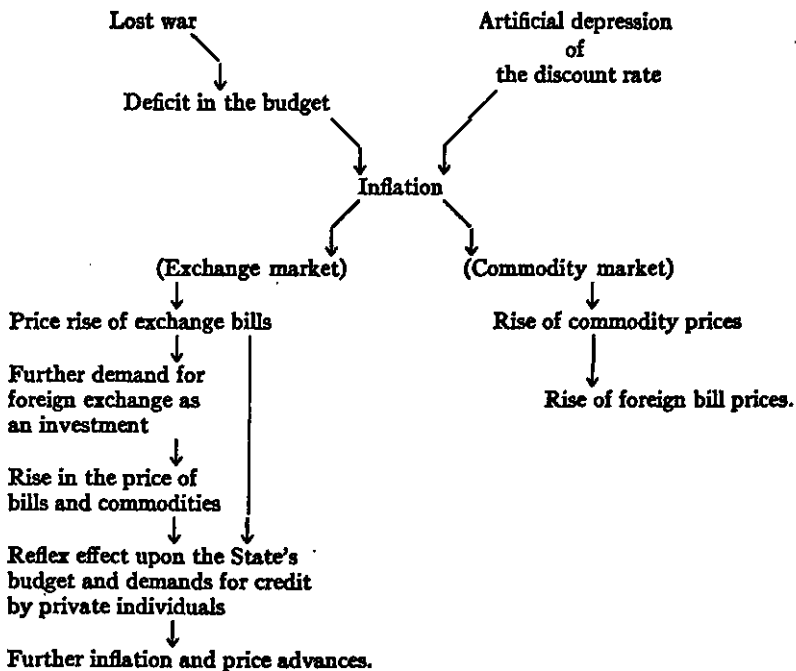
Lost war

Artificial depression of the discount rate

Deficit in the budget

Inflation

(Exchange market)

(Commodity market)

Price rise of exchange bills

Rise of commodity prices

Further demand for foreign exchange as an investment

Rise of foreign bill prices.

Rise in the price of bills and commodities

Reflex effect upon the State's budget and demands for credit by private individuals

Further inflation and price advances.